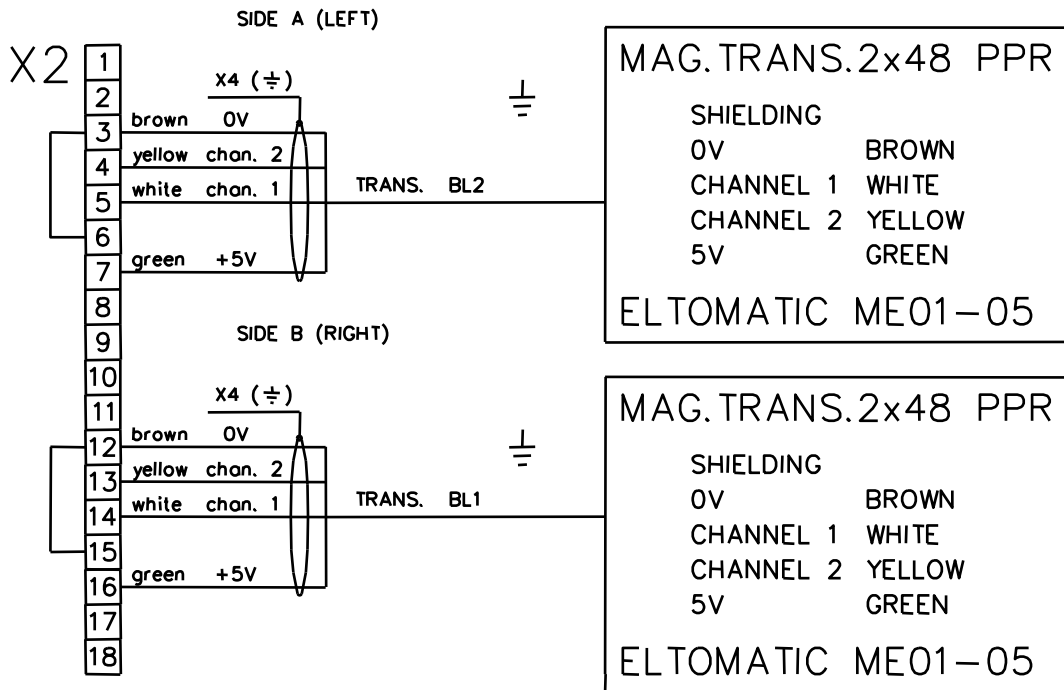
SIDE A (LEFT)

X2
1
2
3
4
5
6
7
8
9
10
11
12
13
14
15
16
17
18

X4 (⏚)
brown 0V
yellow chan. 2
white chan. 1
green +5V
TRANS. BL2

MAG.TRANS.2x48 PPR
SHIELDING
0V BROWN
CHANNEL 1 WHITE
CHANNEL 2 YELLOW
5V GREEN
ELTOMATIC ME01–05

SIDE B (RIGHT)

X4 (⏚)
brown 0V
yellow chan. 2
white chan. 1
green +5V
TRANS. BL1

MAG.TRANS.2x48 PPR
SHIELDING
0V BROWN
CHANNEL 1 WHITE
CHANNEL 2 YELLOW
5V GREEN
ELTOMATIC ME01–05